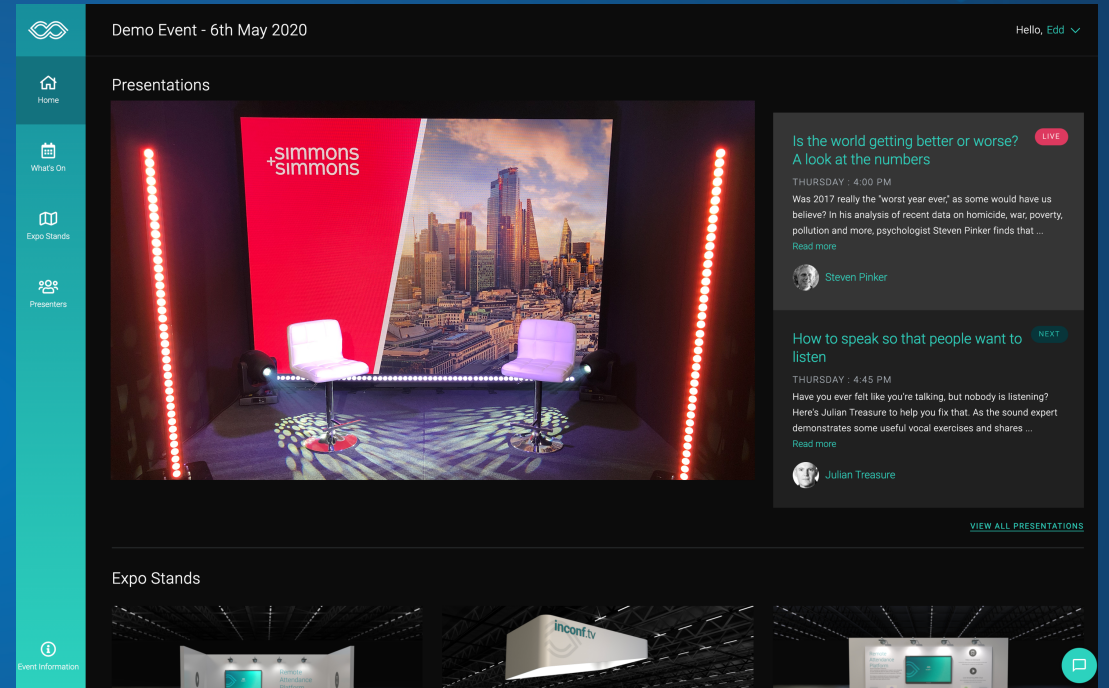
Home

What's On

Expo Stands

Presenters

Event Information

Demo Event - 6th May 2020

Hello, Edd

Presentations

simmons
+simmons

Is the world getting better or worse? A look at the numbers

LIVE

THURSDAY : 4:00 PM

Was 2017 really the "worst year ever," as some would have us believe? In his analysis of recent data on homicide, war, poverty, pollution and more, psychologist Steven Pinker finds that ...

Read more

Steven Pinker

How to speak so that people want to listen

NEXT

THURSDAY : 4:45 PM

Have you ever felt like you're talking, but nobody is listening? Here's Julian Treasure to help you fix that. As the sound expert demonstrates some useful vocal exercises and shares ...

Read more

Julian Treasure

VIEW ALL PRESENTATIONS

Expo Stands

inconf.tv